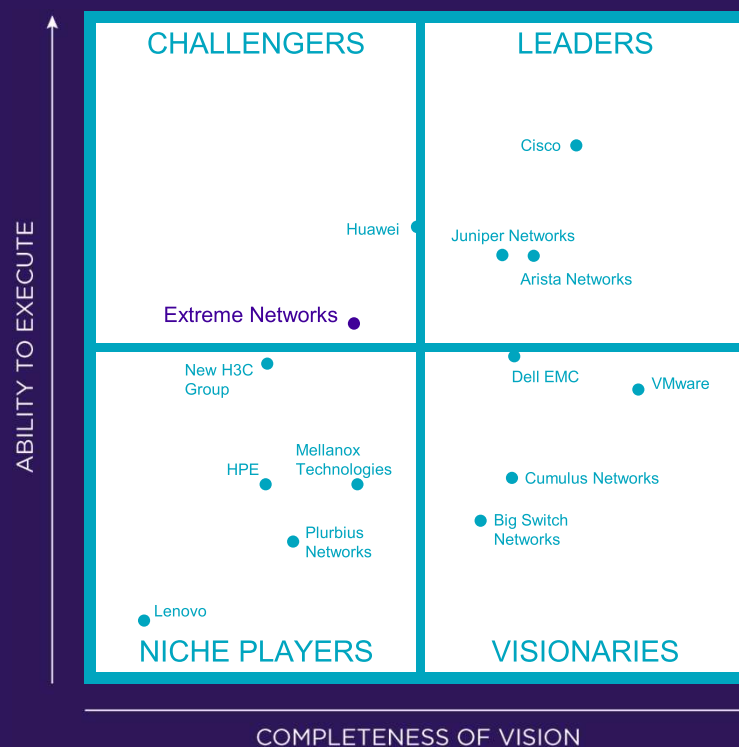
CHALLENGERS

LEADERS

Cisco

Huawei

Juniper Networks

Arista Networks

Extreme Networks

New H3C Group

Dell EMC

VMware

Mellanox Technologies

HPE

Cumulus Networks

Big Switch Networks

Plurbius Networks

Lenovo

NICHE PLAYERS

VISIONARIES

ABILITY TO EXECUTE

COMPLETENESS OF VISION